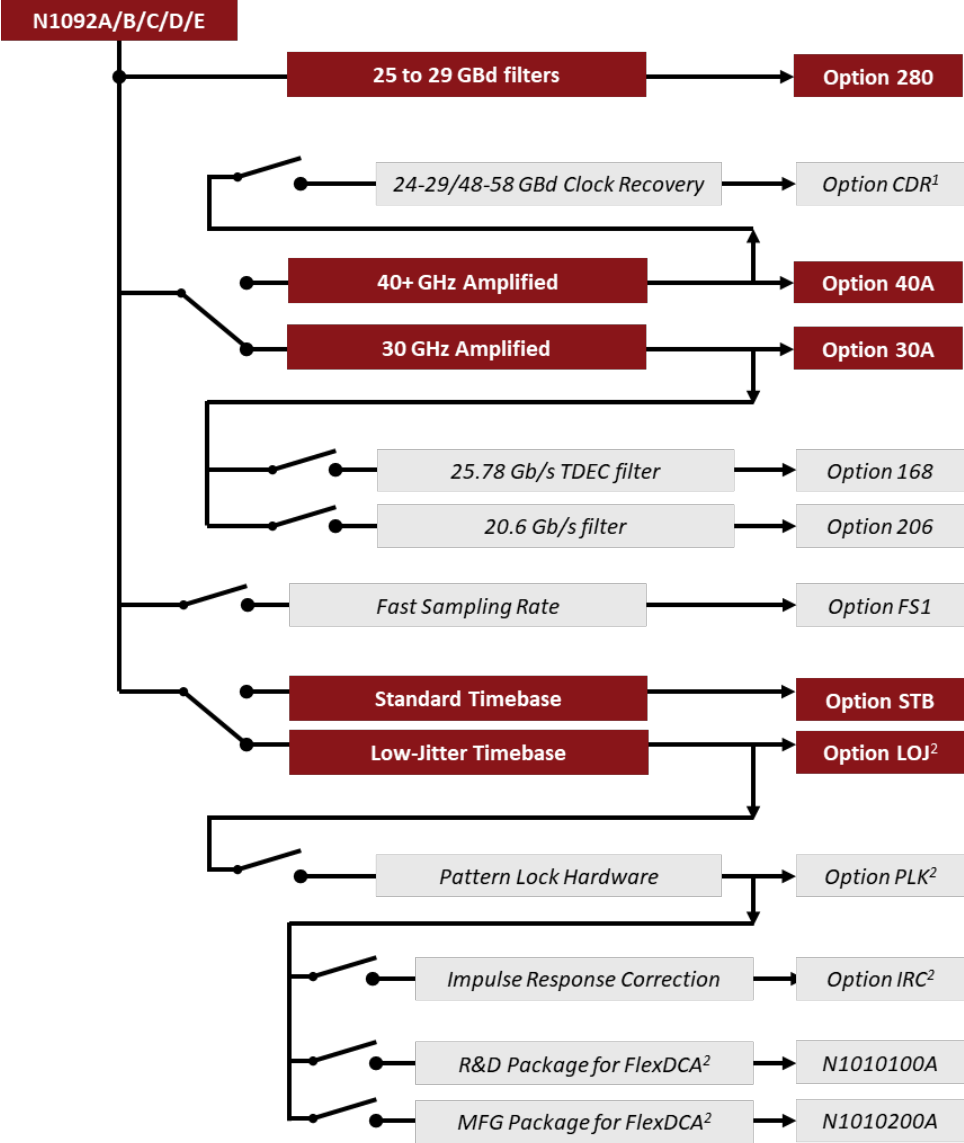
N1092A/B/C/D/E

25 to 29 GBd filters

Option 280

24-29/48-58 GBd Clock Recovery

Option CDR$^1$

40+ GHz Amplified

Option 40A

30 GHz Amplified

Option 30A

25.78 Gb/s TDEC filter

Option 168

20.6 Gb/s filter

Option 206

Fast Sampling Rate

Option FS1

Standard Timebase

Option STB

Low-Jitter Timebase

Option LOJ$^2$

Pattern Lock Hardware

Option PLK$^2$

Impulse Response Correction

Option IRC$^2$

R&D Package for FlexDCA$^2$

N1010100A

MFG Package for FlexDCA$^2$

N1010200A